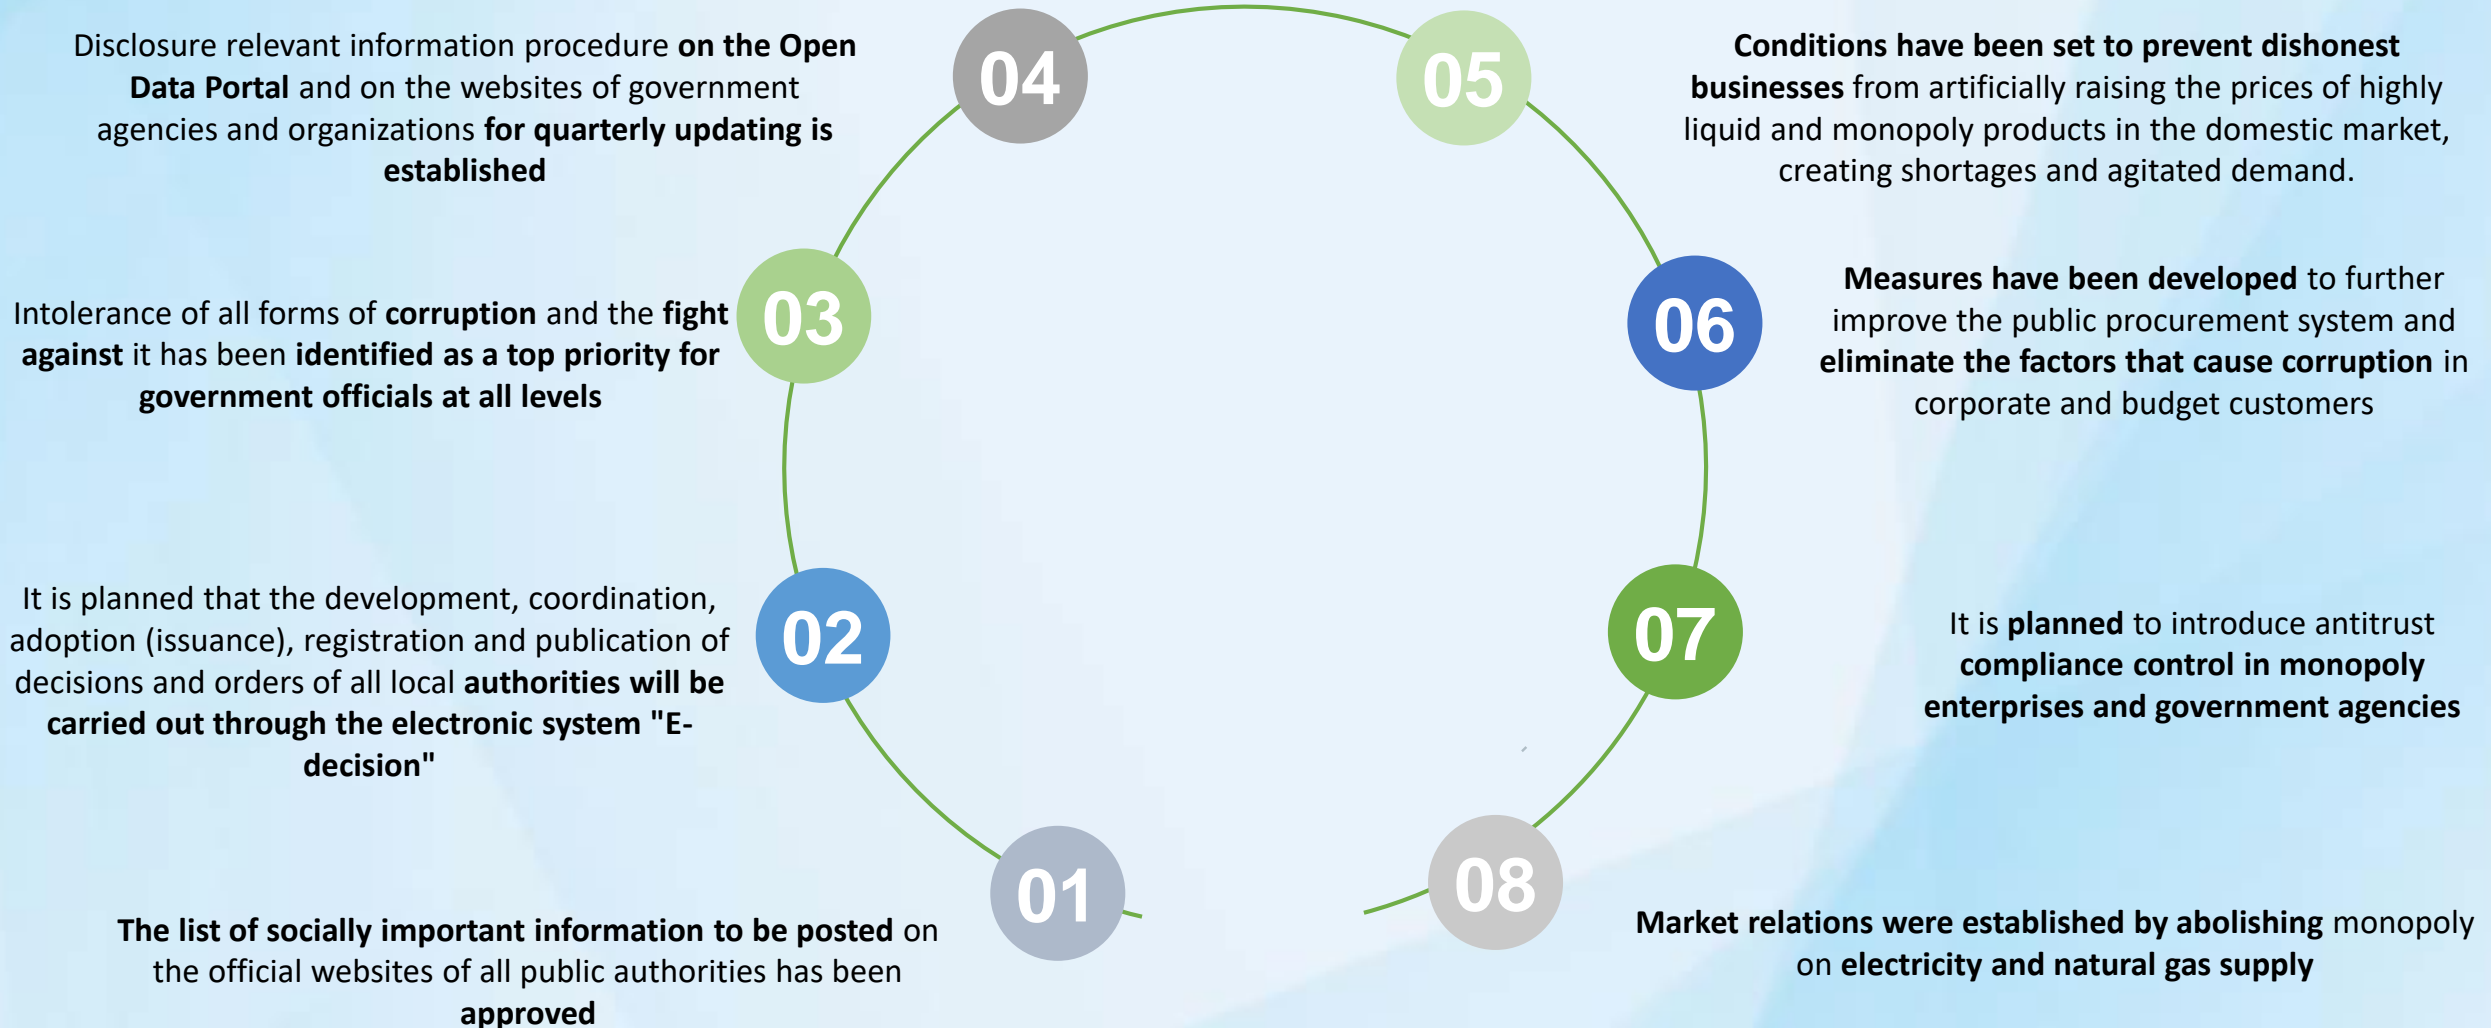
01

The list of socially important information to be posted on the official websites of all public authorities has been approved

02

It is planned that the development, coordination, adoption (issuance), registration and publication of decisions and orders of all local authorities will be carried out through the electronic system "E-decision"

03

Intolerance of all forms of corruption and the fight against it has been identified as a top priority for government officials at all levels

04

Disclosure relevant information procedure on the Open Data Portal and on the websites of government agencies and organizations for quarterly updating is established

05

Conditions have been set to prevent dishonest businesses from artificially raising the prices of highly liquid and monopoly products in the domestic market, creating shortages and agitated demand.

06

Measures have been developed to further improve the public procurement system and eliminate the factors that cause corruption in corporate and budget customers

07

It is planned to introduce antitrust compliance control in monopoly enterprises and government agencies

08

Market relations were established by abolishing monopoly on electricity and natural gas supply